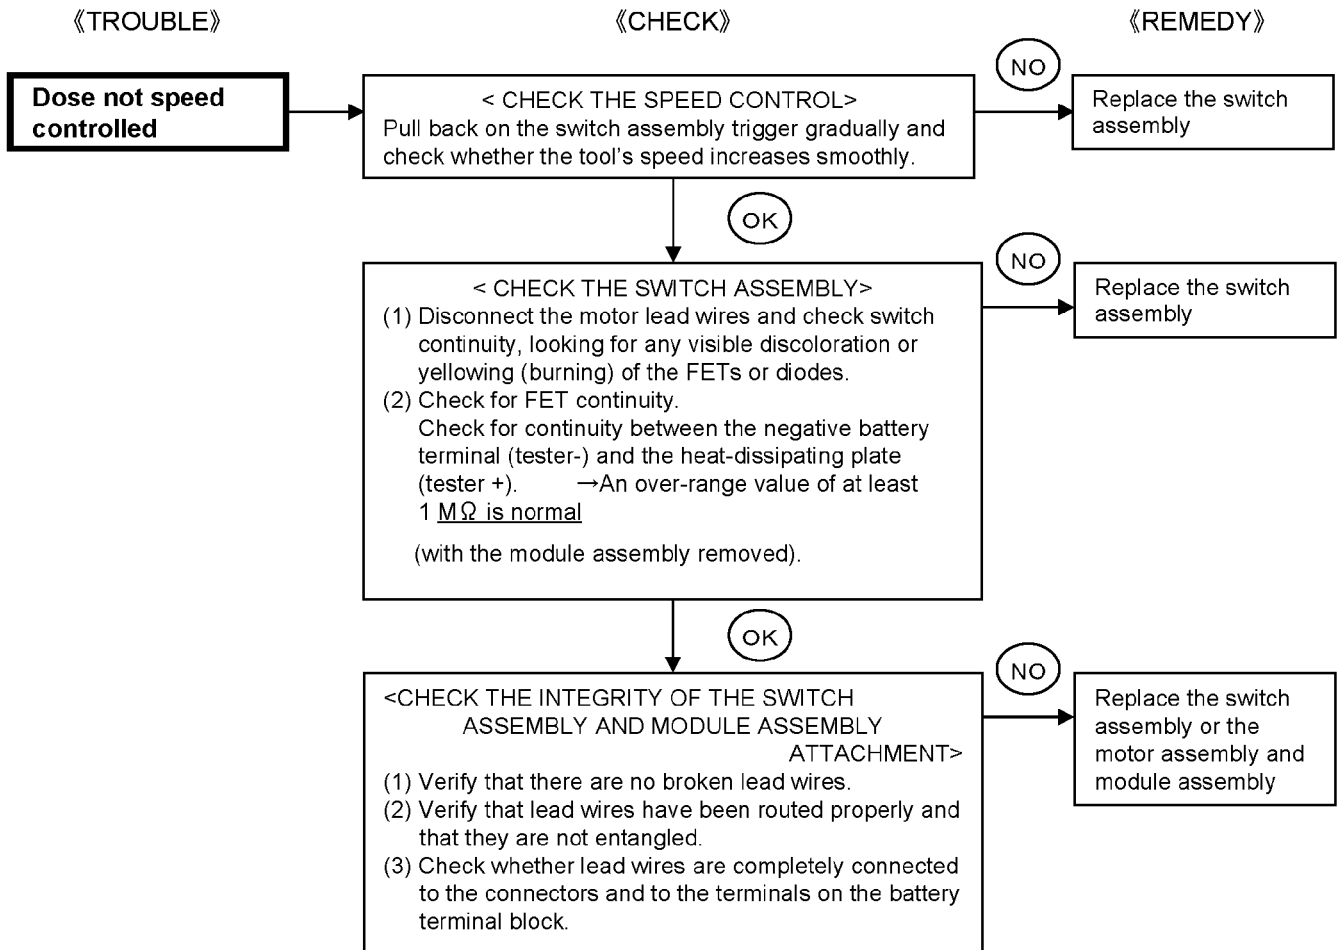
《TROUBLE》

《CHECK》

《REMEDY》

Dose not speed controlled

< CHECK THE SPEED CONTROL>
Pull back on the switch assembly trigger gradually and check whether the tool's speed increases smoothly.

NO

Replace the switch assembly

OK

< CHECK THE SWITCH ASSEMBLY>
(1) Disconnect the motor lead wires and check switch continuity, looking for any visible discoloration or yellowing (burning) of the FETs or diodes.
(2) Check for FET continuity.
Check for continuity between the negative battery terminal (tester-) and the heat-dissipating plate (tester +). →An over-range value of at least 1 MΩ is normal

(with the module assembly removed).

NO

Replace the switch assembly

OK

<CHECK THE INTEGRITY OF THE SWITCH ASSEMBLY AND MODULE ASSEMBLY ATTACHMENT>
(1) Verify that there are no broken lead wires.
(2) Verify that lead wires have been routed properly and that they are not entangled.
(3) Check whether lead wires are completely connected to the connectors and to the terminals on the battery terminal block.

NO

Replace the switch assembly or the motor assembly and module assembly